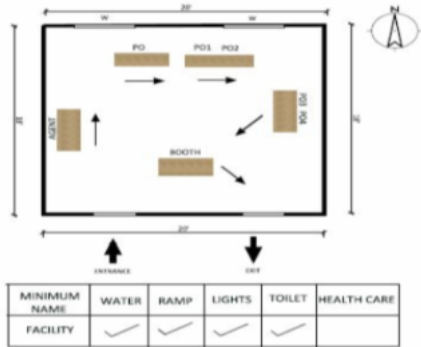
20'

W

W

N

PO

PO1 PO2

31'

31'

AGENT

PO3 PO4

BOOTH

20'

ENTRANCE

EXIT

| MINIMUM NAME | WATER | RAMP | LIGHTS | TOILET | HEALTH CARE |
|---|---|---|---|---|---|
| FACILITY | ✓ | ✓ | ✓ | ✓ | |